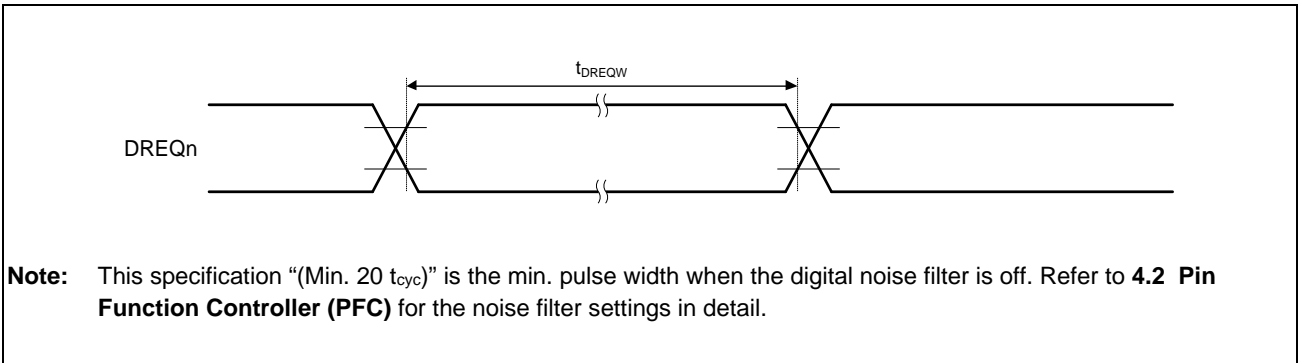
$t_{DREQW}$

DREQn

**Note:** This specification "(Min. 20 $t_{cyc}$)" is the min. pulse width when the digital noise filter is off. Refer to **4.2 Pin Function Controller (PFC)** for the noise filter settings in detail.